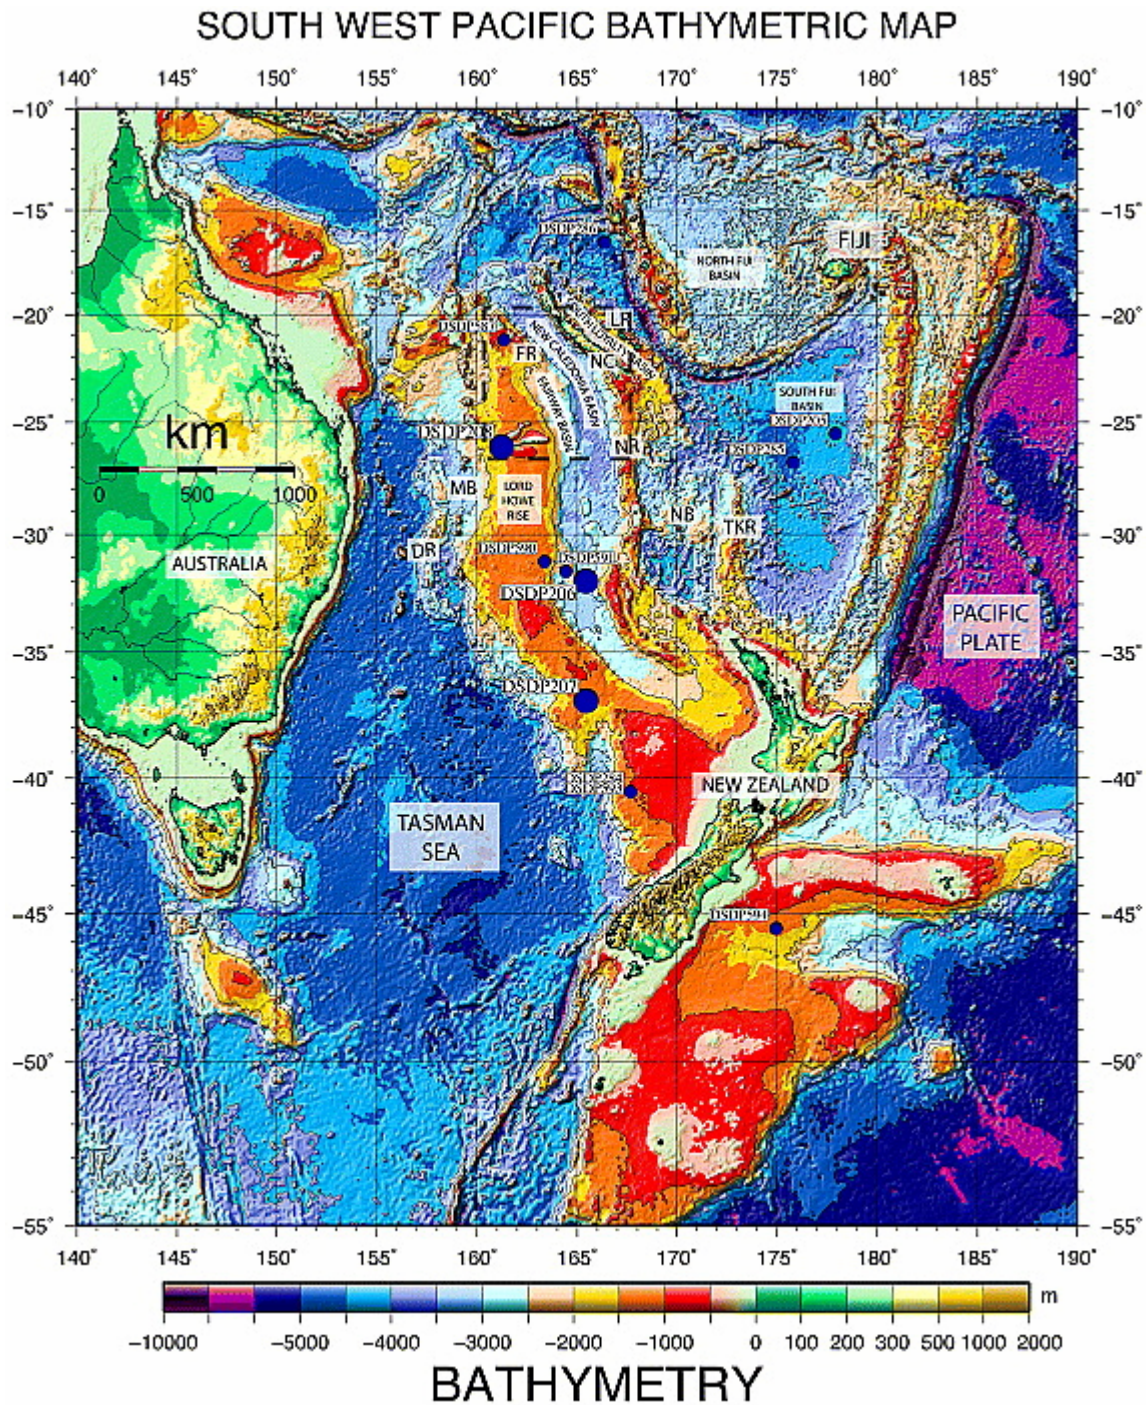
SOUTH WEST PACIFIC BATHYMETRIC MAP

140° 145° 150° 155° 160° 165° 170° 175° 180° 185° 190°

-10° -15° -20° -25° -30° -35° -40° -45° -50° -55°

-10° -15° -20° -25° -30° -35° -40° -45° -50° -55°

DSDP286

FIJI

NORTH FIJI BASIN

DSDP587

LR

FR

NC

NEW CALEDONIA BASIN

FAIRWAY BASIN

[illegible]

SOUTH FIJI BASIN

DSDP205

DSDP208

NR

DSDP285

km

0 500 1000

MB

LORD HOWE RISE

NB

TKR

DR

DSDP590

DSDP591

AUSTRALIA

DSDP206

PACIFIC PLATE

DSDP207

DSDP592
DSDP593

NEW ZEALAND

TASMAN SEA

DSDP594

140° 145° 150° 155° 160° 165° 170° 175° 180° 185° 190°

m

−10000 −5000 −4000 −3000 −2000 −1000 0 100 200 300 500 1000 2000

BATHYMETRY